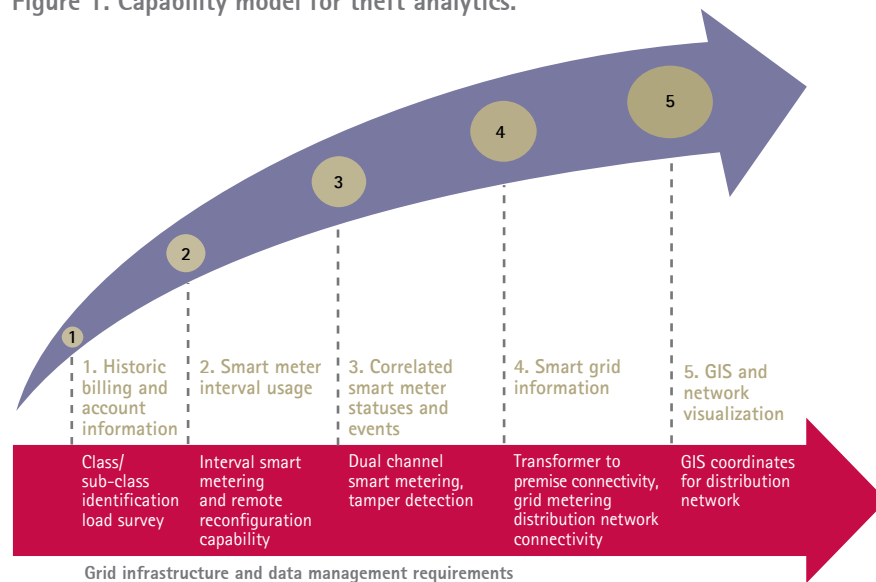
Figure 1. Capability model for theft analytics.

1

2

3

4

5

1. Historic billing and account information

2. Smart meter interval usage

3. Correlated smart meter statuses and events

4. Smart grid information

5. GIS and network visualization

Class/ sub-class identification load survey

Interval smart metering and remote reconfiguration capability

Dual channel smart metering, tamper detection

Transformer to premise connectivity, grid metering distribution network connectivity

GIS coordinates for distribution network

Grid infrastructure and data management requirements